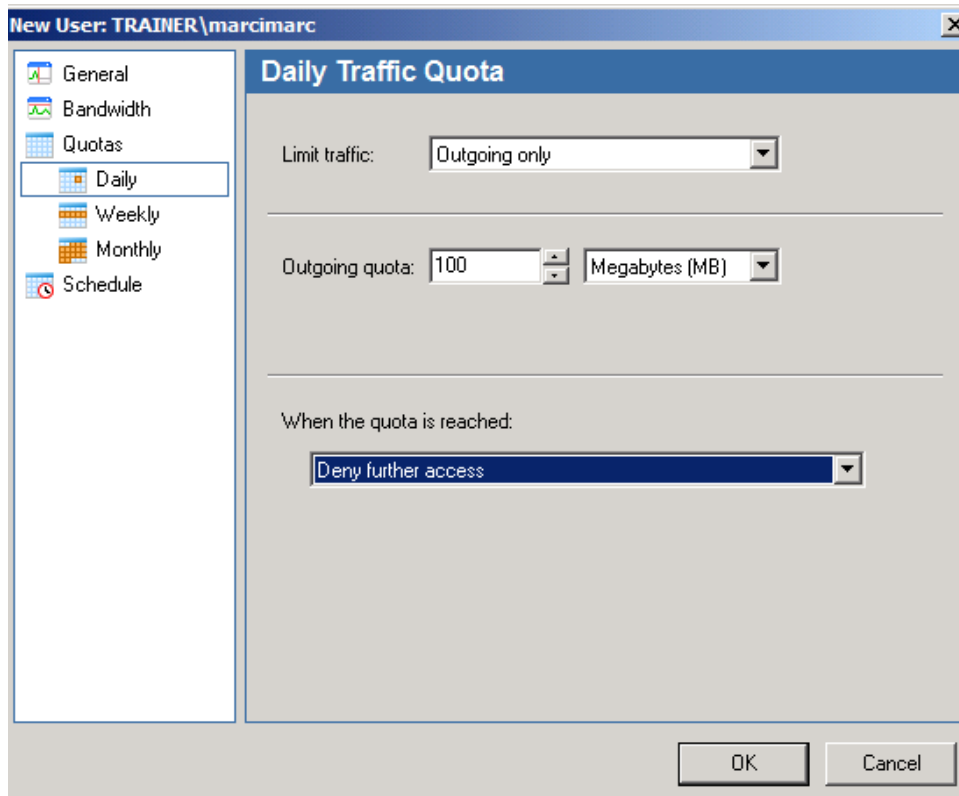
New User: TRAINER\marcimarc

General
Bandwidth
Quotas
Daily
Weekly
Monthly
Schedule

Daily Traffic Quota

Limit traffic: Outgoing only

Outgoing quota: 100 Megabytes (MB)

When the quota is reached:

Deny further access

OK Cancel